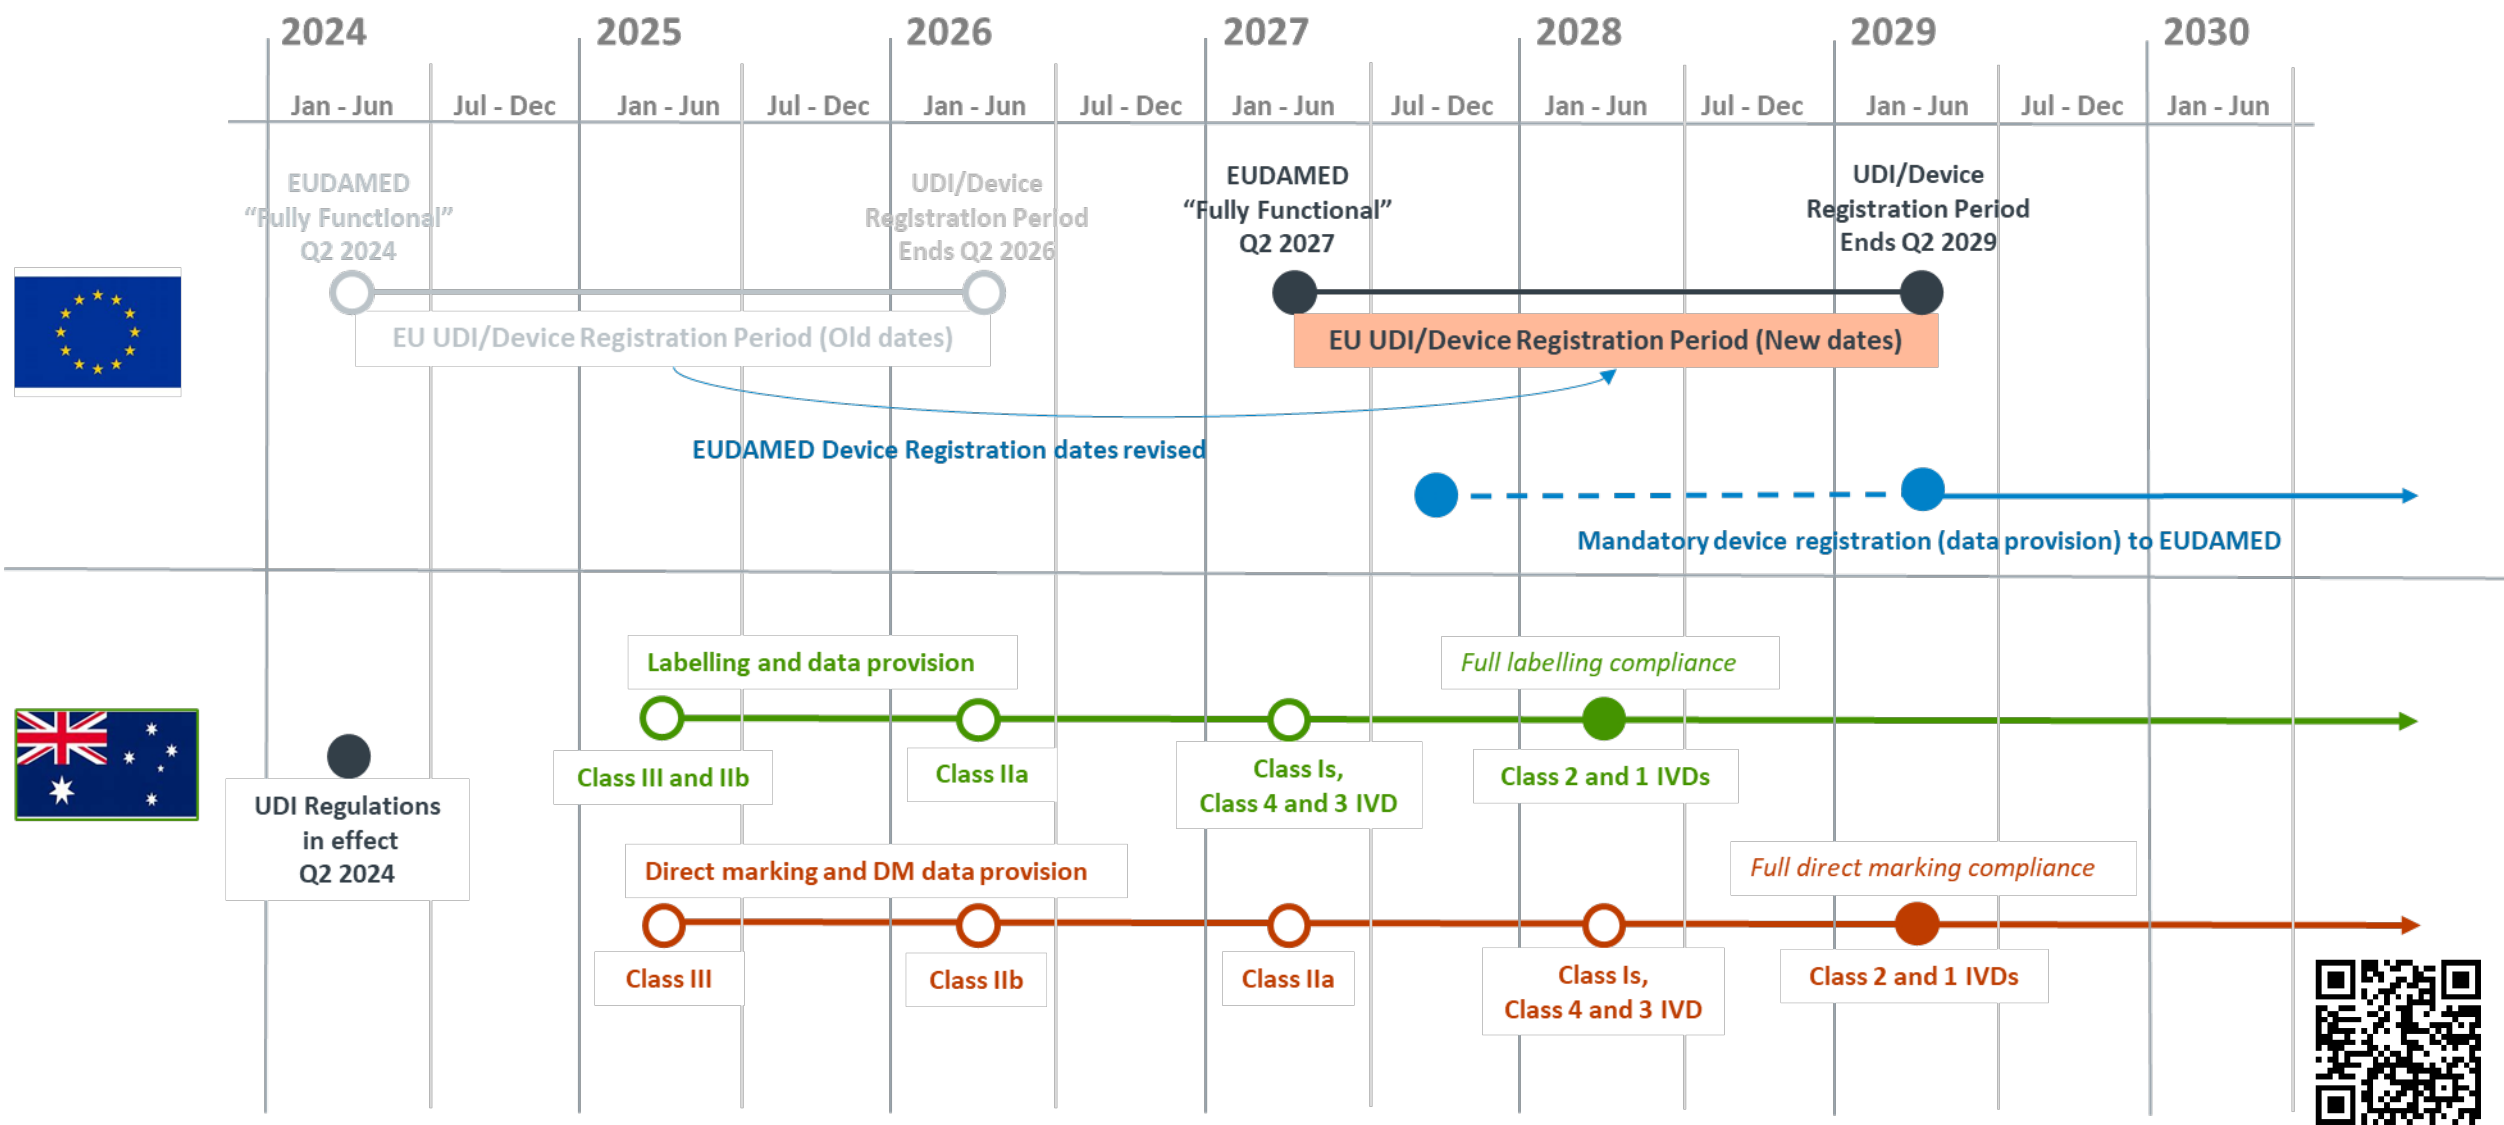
2024 2025 2026 2027 2028 2029 2030

| Jan - Jun | Jul - Dec | Jan - Jun | Jul - Dec | Jan - Jun | Jul - Dec | Jan - Jun | Jul - Dec | Jan - Jun | Jul - Dec | Jan - Jun | Jul - Dec | Jan - Jun |
|---|---|---|---|---|---|---|---|---|---|---|---|---|

EUDAMED "Fully Functional" Q2 2024

UDI/Device Registration Period Ends Q2 2026

EUDAMED "Fully Functional" Q2 2027

UDI/Device Registration Period Ends Q2 2029

EU UDI/Device Registration Period (Old dates)

EU UDI/Device Registration Period (New dates)

EUDAMED Device Registration dates revised

Mandatory device registration (data provision) to EUDAMED

Labelling and data provision

Full labelling compliance

UDI Regulations in effect Q2 2024

Class III and IIb

Class IIa

Class Is, Class 4 and 3 IVD

Class 2 and 1 IVDs

Direct marking and DM data provision

Full direct marking compliance

Class III

Class IIb

Class IIa

Class Is, Class 4 and 3 IVD

Class 2 and 1 IVDs